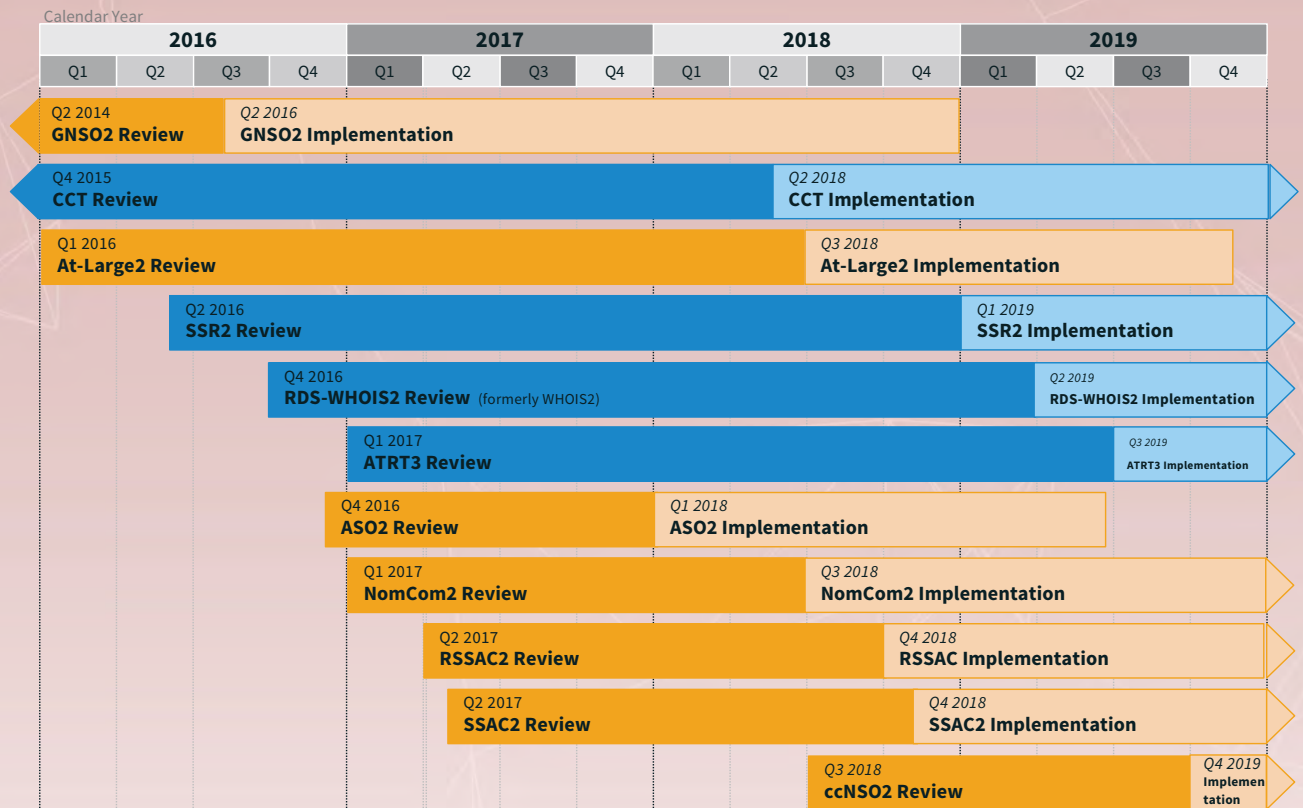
Calendar Year

| 2016 | | | | 2017 | | | | 2018 | | | | 2019 | | | |
|---|---|---|---|---|---|---|---|---|---|---|---|---|---|---|---|
| Q1 | Q2 | Q3 | Q4 | Q1 | Q2 | Q3 | Q4 | Q1 | Q2 | Q3 | Q4 | Q1 | Q2 | Q3 | Q4 |

Q2 2014
GNSO2 Review
Q2 2016
GNSO2 Implementation

Q4 2015
CCT Review
Q2 2018
CCT Implementation

Q1 2016
At-Large2 Review
Q3 2018
At-Large2 Implementation

Q2 2016
SSR2 Review
Q1 2019
SSR2 Implementation

Q4 2016
RDS-WHOIS2 Review (formerly WHOIS2)
Q2 2019
RDS-WHOIS2 Implementation

Q1 2017
ATRT3 Review
Q3 2019
ATRT3 Implementation

Q4 2016
ASO2 Review
Q1 2018
ASO2 Implementation

Q1 2017
NomCom2 Review
Q3 2018
NomCom2 Implementation

Q2 2017
RSSAC2 Review
Q4 2018
RSSAC Implementation

Q2 2017
SSAC2 Review
Q4 2018
SSAC2 Implementation

Q3 2018
ccNSO2 Review
Q4 2019
Implementation